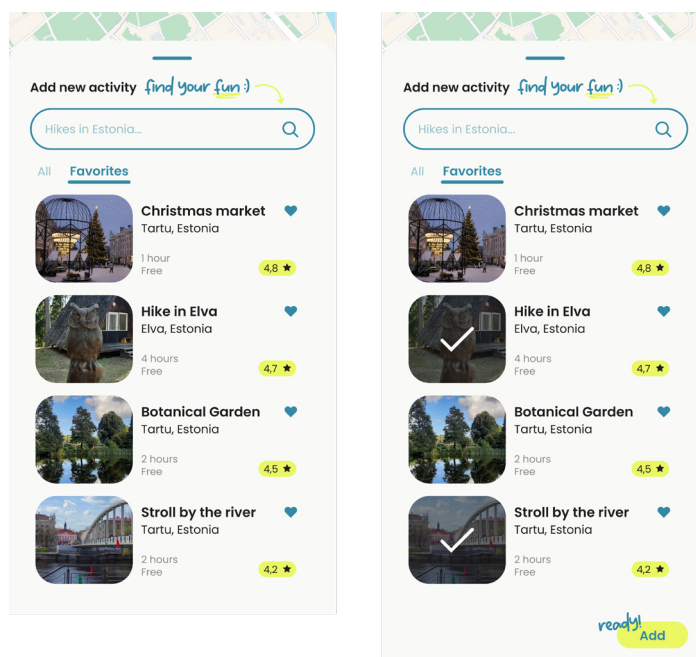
Add new activity find your fun :)

Hikes in Estonia...

All Favorites

Christmas market
Tartu, Estonia
1 hour
Free
4,8 ★

Hike in Elva
Elva, Estonia
4 hours
Free
4,7 ★

Botanical Garden
Tartu, Estonia
2 hours
Free
4,5 ★

Stroll by the river
Tartu, Estonia
2 hours
Free
4,2 ★

Add new activity find your fun :)

Hikes in Estonia...

All Favorites

Christmas market
Tartu, Estonia
1 hour
Free
4,8 ★

Hike in Elva
Elva, Estonia
4 hours
Free
4,7 ★

Botanical Garden
Tartu, Estonia
2 hours
Free
4,5 ★

Stroll by the river
Tartu, Estonia
2 hours
Free
4,2 ★

ready!
Add